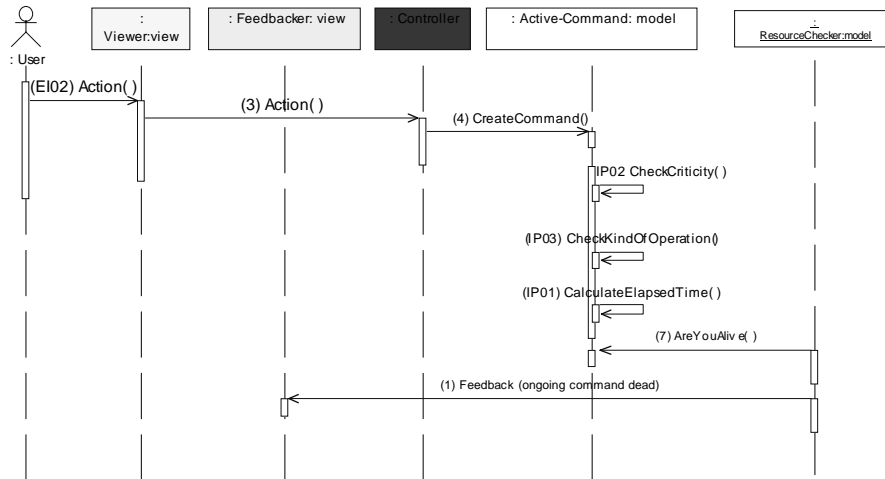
: User

:
Viewer:view

: Feedbacker: view

: Controller

: Active-Command: model

:
ResourceChecker:model

(EI02) Action( )

(3) Action( )

(4) CreateCommand()

IP02 CheckCriticity( )

(IP03) CheckKindOfOperation()

(IP01) CalculateElapsedTime( )

(7) AreYouAliv e( )

(1) Feedback (ongoing command dead)